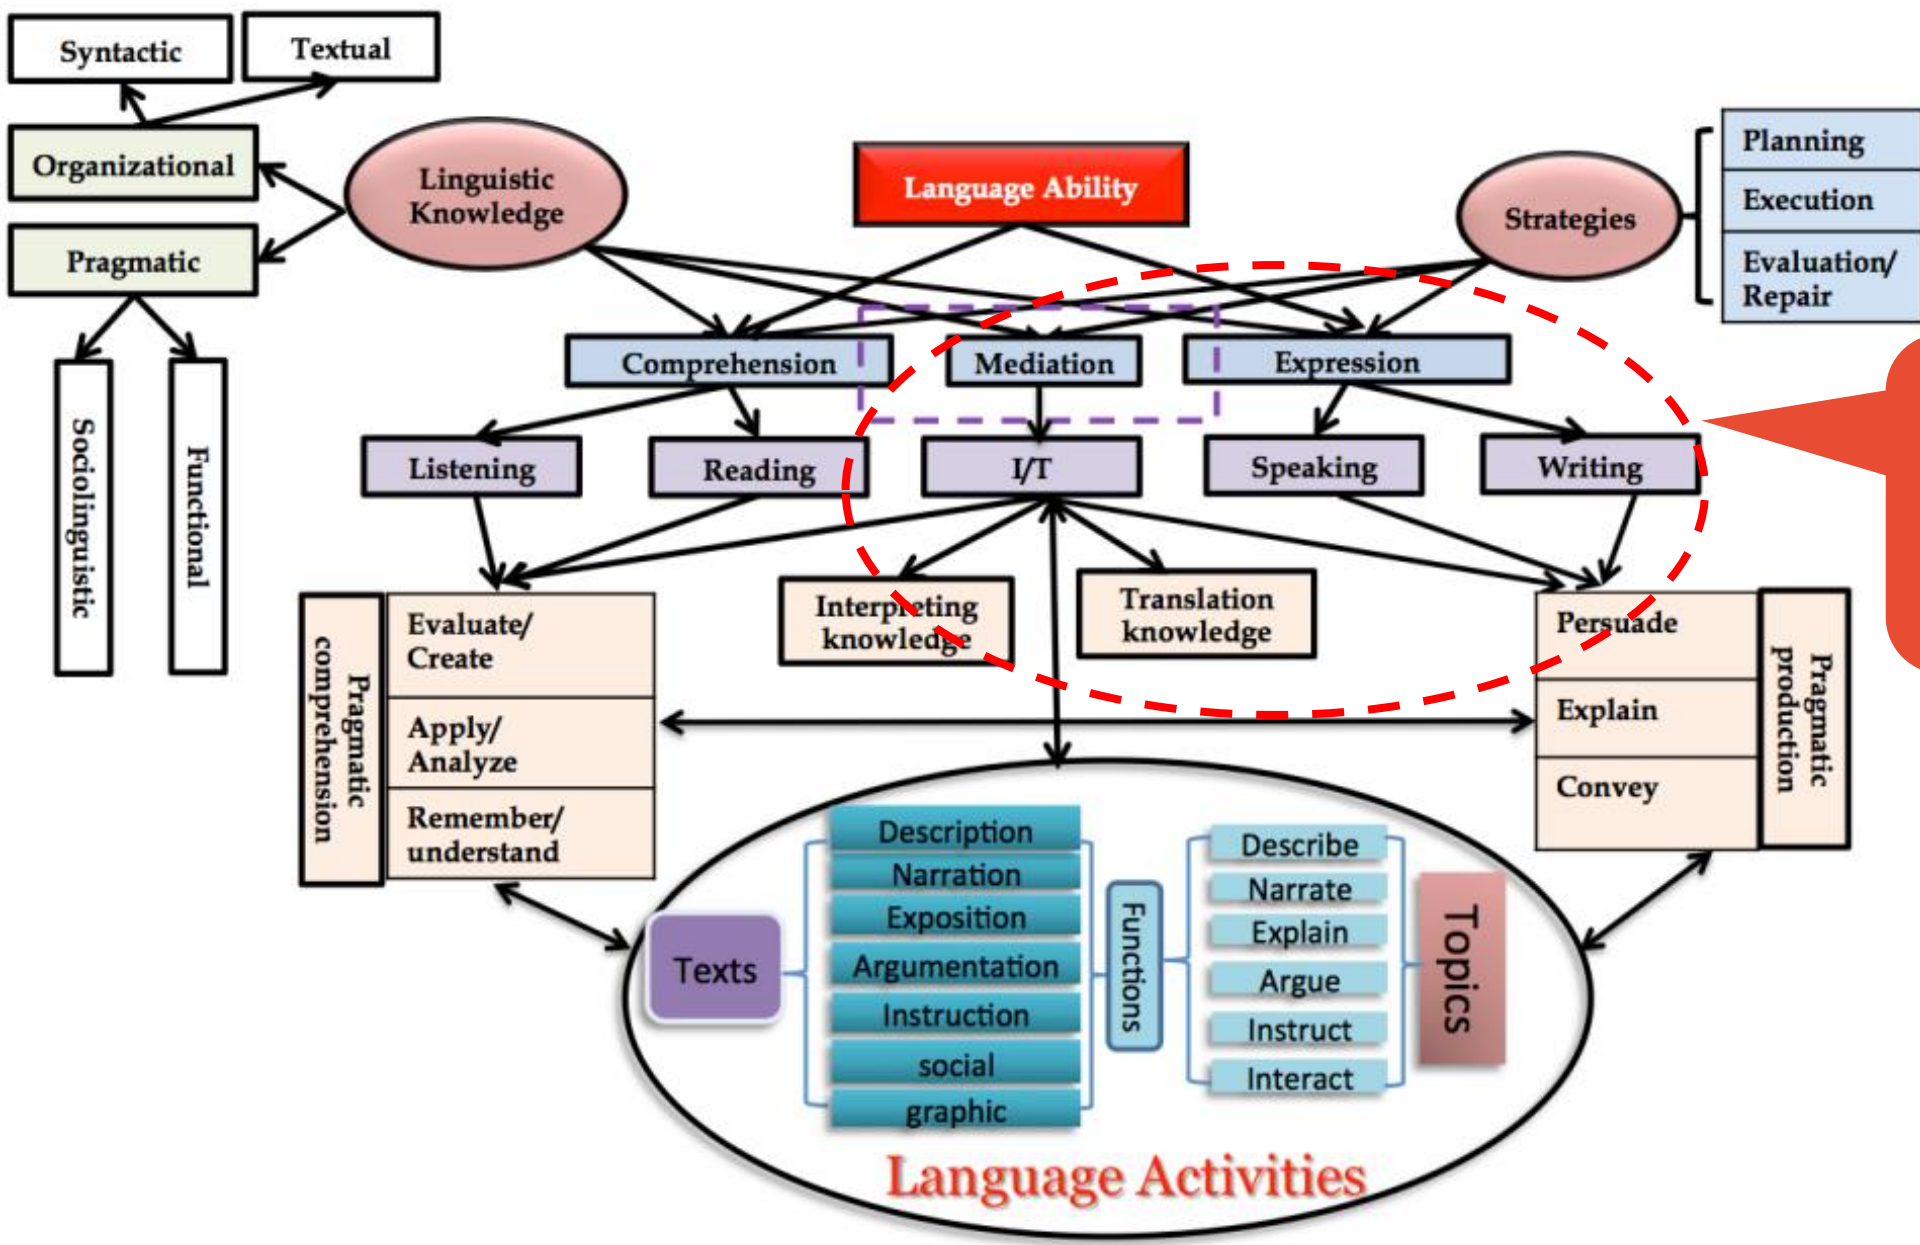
Syntactic

Textual

Organizational

Pragmatic

Sociolinguistic

Functional

Linguistic Knowledge

Language Ability

Strategies

Planning

Execution

Evaluation/ Repair

Comprehension

Mediation

Expression

Listening

Reading

I/T

Speaking

Writing

Pragmatic comprehension

Evaluate/ Create

Apply/ Analyze

Remember/ understand

Interpreting knowledge

Translation knowledge

Persuade

Explain

Convey

Pragmatic production

Texts

Description

Narration

Exposition

Argumentation

Instruction

social

graphic

Functions

Describe

Narrate

Explain

Argue

Instruct

Interact

Topics

Language Activities